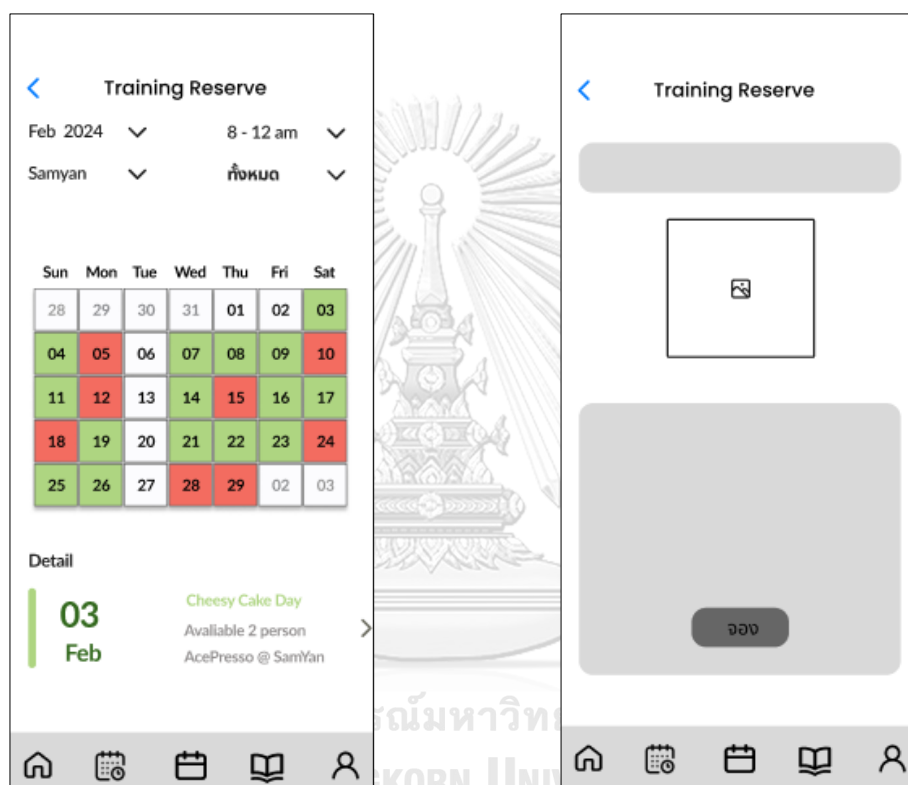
<

Training Reserve

Feb 2024

8 - 12 am

Samyan

ทั้งหมด

| Sun | Mon | Tue | Wed | Thu | Fri | Sat |
|---|---|---|---|---|---|---|
| 28 | 29 | 30 | 31 | 01 | 02 | 03 |
| 04 | 05 | 06 | 07 | 08 | 09 | 10 |
| 11 | 12 | 13 | 14 | 15 | 16 | 17 |
| 18 | 19 | 20 | 21 | 22 | 23 | 24 |
| 25 | 26 | 27 | 28 | 29 | 02 | 03 |

Detail

03
Feb

Cheesy Cake Day
Avaliable 2 person
AcePresso @ SamYan

<

Training Reserve

จอง

รณ์มหาวิท
KORN UNIV